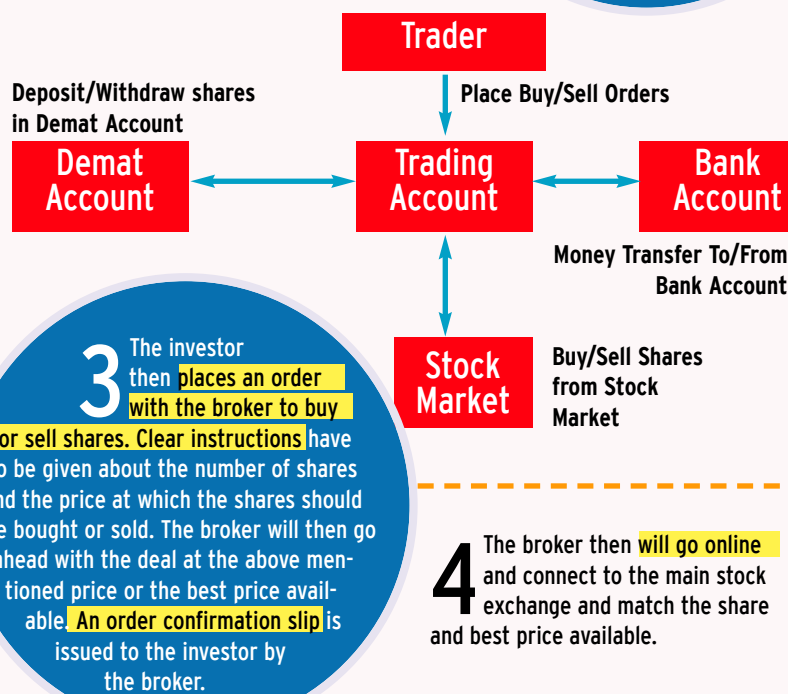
Trader

Place Buy/Sell Orders

Deposit/Withdraw shares in Demat Account

Demat Account

Trading Account

Bank Account

Money Transfer To/From Bank Account

Stock Market

Buy/Sell Shares from Stock Market

3 The investor then places an order with the broker to buy or sell shares. Clear instructions have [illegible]o be given about the number of shares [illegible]nd the price at which the shares should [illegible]e bought or sold. The broker will then go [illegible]head with the deal at the above mentioned price or the best price available. An order confirmation slip is issued to the investor by the broker.

4 The broker then will go online and connect to the main stock exchange and match the share and best price available.